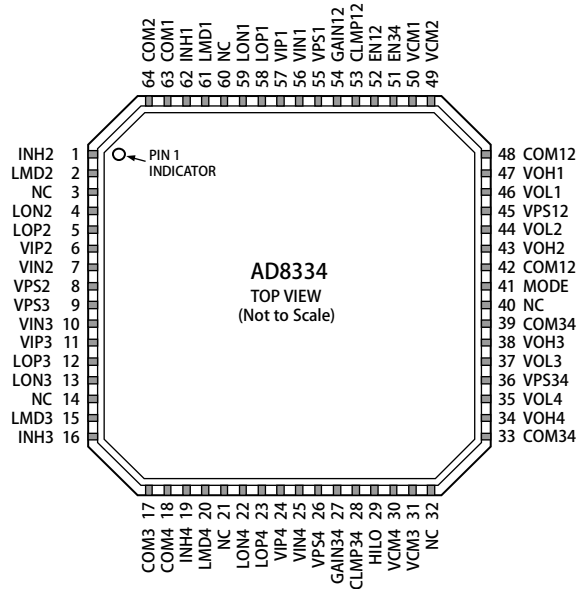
64 COM2
63 COM1
62 INH1
61 LMD1
60 NC
59 LON1
58 LOP1
57 VIP1
56 VIN1
55 VPS1
54 GAIN12
53 CLMP12
52 EN12
51 EN34
50 VCM1
49 VCM2

INH2 1
LMD2 2
NC 3
LON2 4
LOP2 5
VIP2 6
VIN2 7
VPS2 8
VPS3 9
VIN3 10
VIP3 11
LOP3 12
LON3 13
NC 14
LMD3 15
INH3 16

PIN 1 INDICATOR

AD8334
TOP VIEW
(Not to Scale)

48 COM12
47 VOH1
46 VOL1
45 VPS12
44 VOL2
43 VOH2
42 COM12
41 MODE
40 NC
39 COM34
38 VOH3
37 VOL3
36 VPS34
35 VOL4
34 VOH4
33 COM34

COM3 17
COM4 18
INH4 19
LMD4 20
NC 21
LON4 22
LOP4 23
VIP4 24
VIN4 25
VPS4 26
GAIN34 27
CLMP34 28
HILO 29
VCM4 30
VCM3 31
NC 32